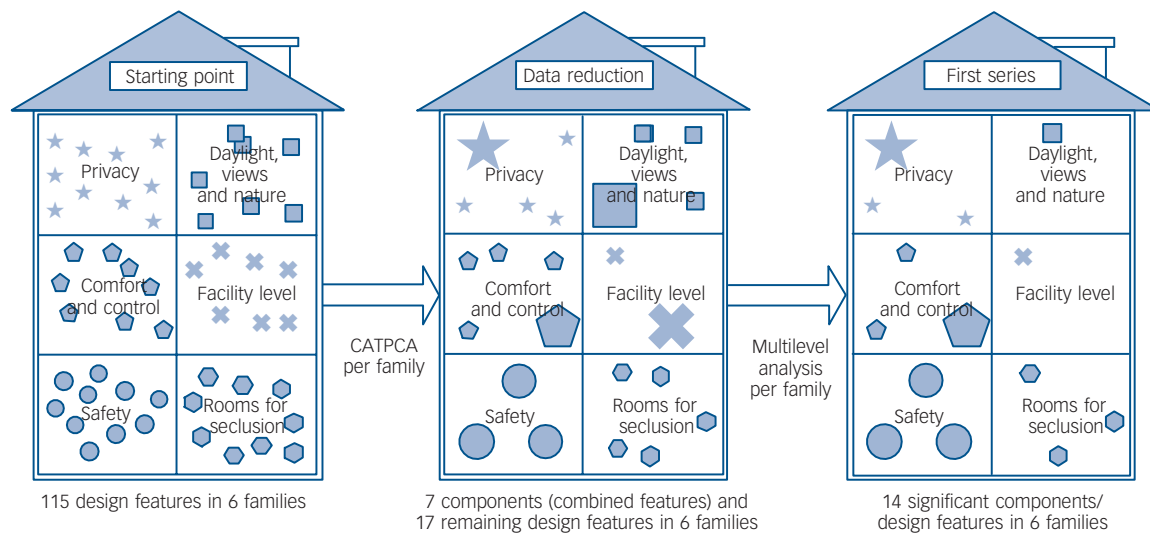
Starting point

Privacy

Daylight, views and nature

Comfort and control

Facility level

Safety

Rooms for seclusion

115 design features in 6 families

CATPCA per family

Data reduction

Privacy

Daylight, views and nature

Comfort and control

Facility level

Safety

Rooms for seclusion

7 components (combined features) and 17 remaining design features in 6 families

Multilevel analysis per family

First series

Privacy

Daylight, views and nature

Comfort and control

Facility level

Safety

Rooms for seclusion

14 significant components/ design features in 6 families